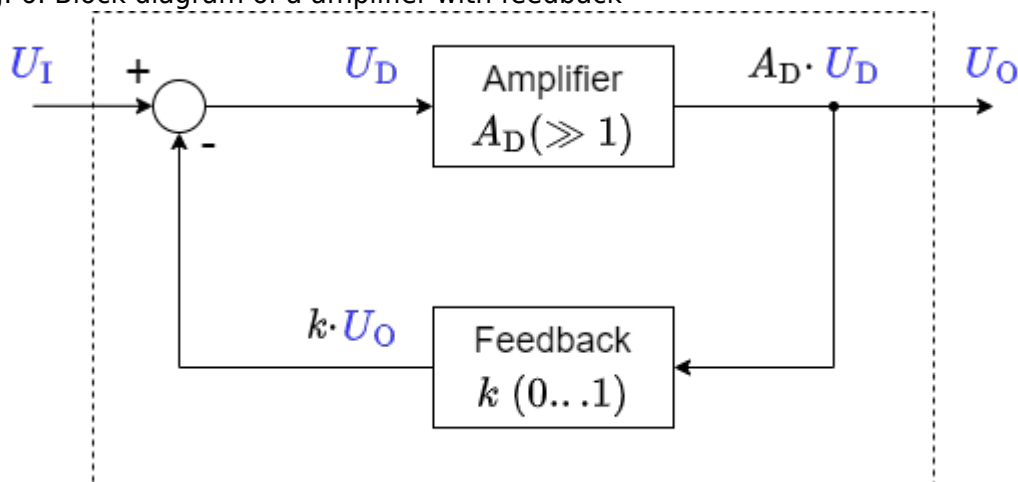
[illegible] Block diagram of a amplifier with feedback

$U_\mathrm{I}$

+

-

$U_\mathrm{D}$

Amplifier
$A_\mathrm{D}(\gg 1)$

$A_\mathrm{D}\cdot U_\mathrm{D}$

$U_\mathrm{O}$

$k\cdot U_\mathrm{O}$

Feedback
$k\ (0...1)$